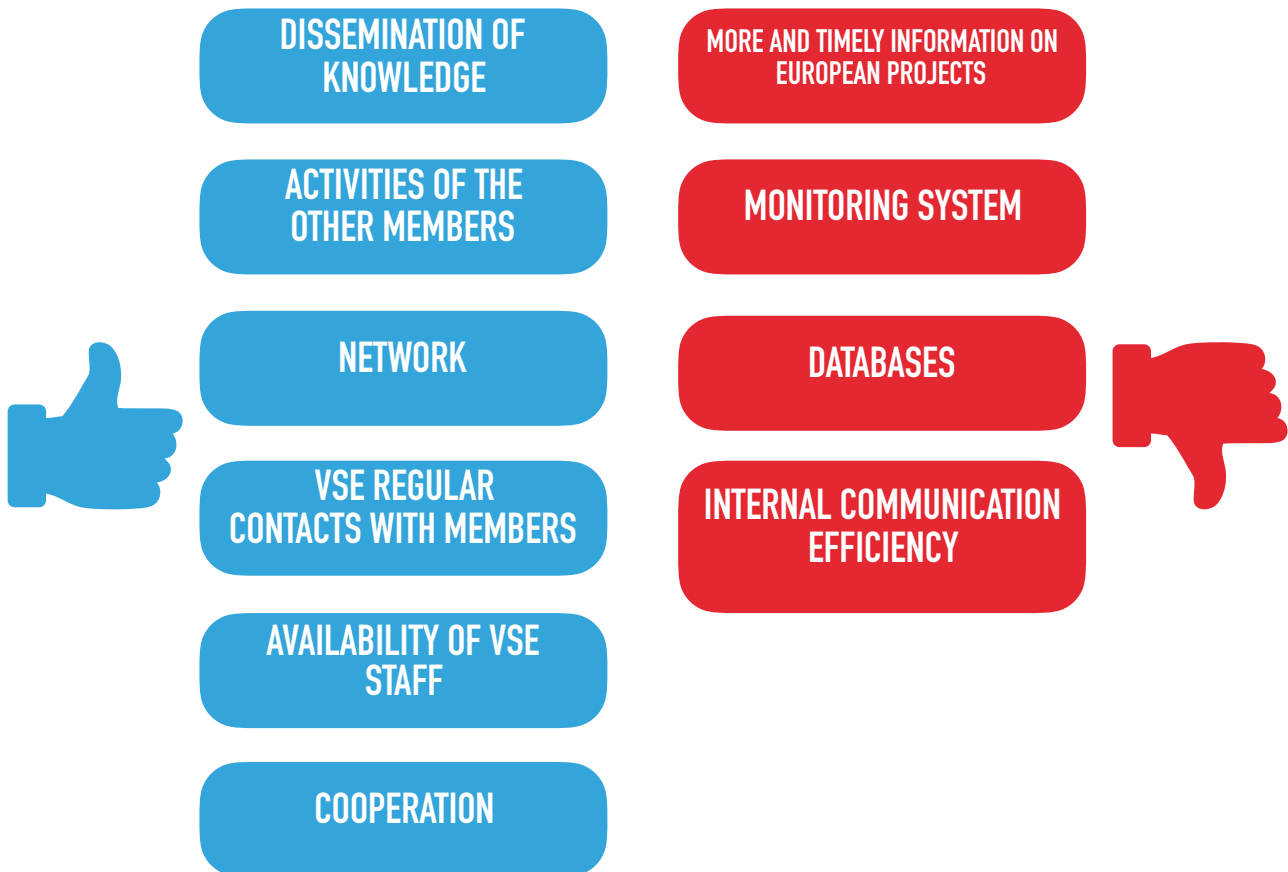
DISSEMINATION OF KNOWLEDGE

ACTIVITIES OF THE OTHER MEMBERS

NETWORK

VSE REGULAR CONTACTS WITH MEMBERS

AVAILABILITY OF VSE STAFF

COOPERATION

MORE AND TIMELY INFORMATION ON EUROPEAN PROJECTS

MONITORING SYSTEM

DATABASES

INTERNAL COMMUNICATION EFFICIENCY